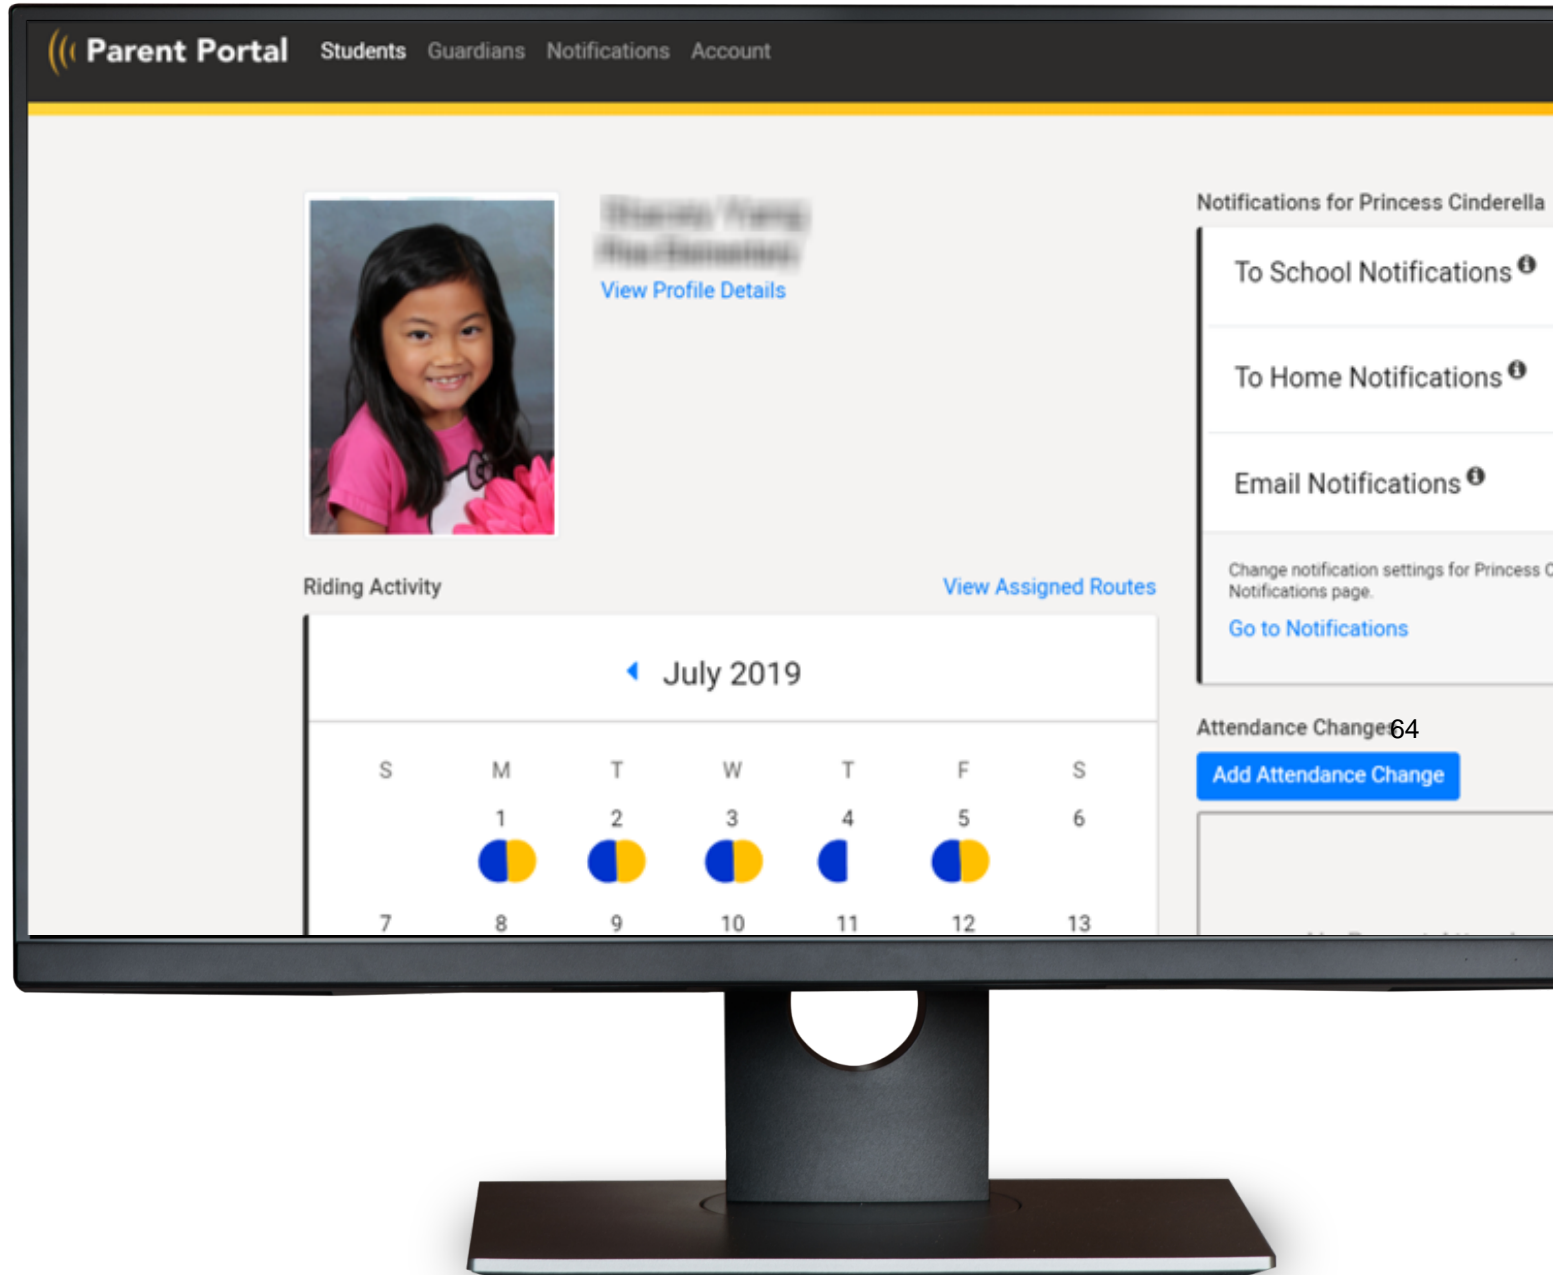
Parent Portal Students Guardians Notifications Account

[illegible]
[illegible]
View Profile Details

Notifications for Princess Cinderella

To School Notifications

To Home Notifications

Email Notifications

Change notification settings for Princess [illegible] Notifications page.

Go to Notifications

Riding Activity

View Assigned Routes

July 2019

| S | M | T | W | T | F | S |
|---|---|---|---|---|---|---|
| | 1 | 2 | 3 | 4 | 5 | 6 |
| 7 | 8 | 9 | 10 | 11 | 12 | 13 |

Attendance Change 64

Add Attendance Change